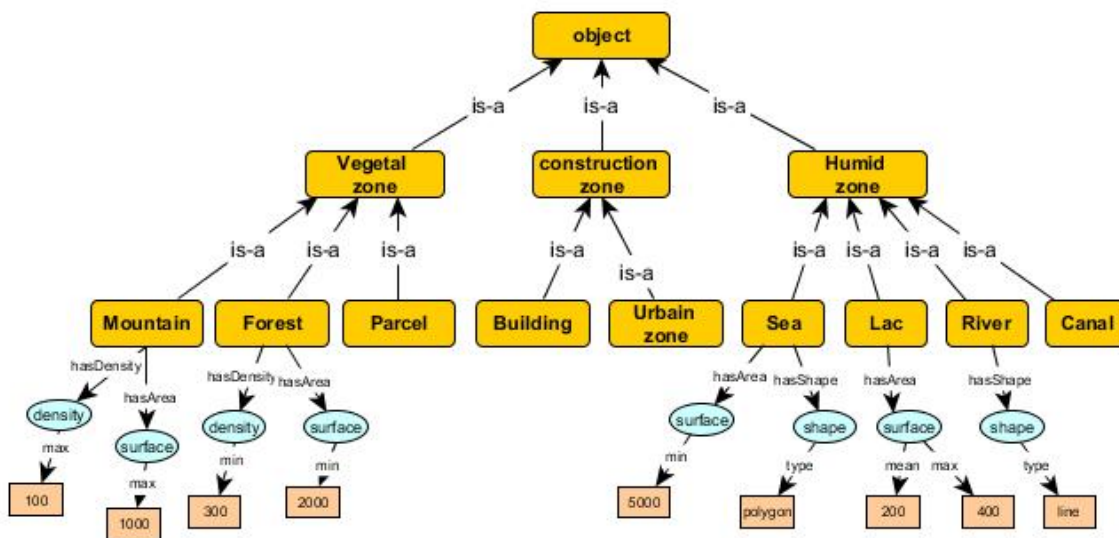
object

is-a
is-a
is-a

Vegetal zone

construction zone

Humid zone

is-a
is-a
is-a

is-a
is-a

is-a
is-a
is-a
is-a

Mountain
Forest
Parcel
Building
Urbain zone
Sea
Lac
River
Canal

hasDensity
hasArea
hasDensity
hasArea
hasArea
hasShape
hasArea
hasShape

density
surface
density
surface
surface
shape
surface
shape

max
max
min
min
min
type
mean
max
type

100
1000
300
2000
5000
polygon
200
400
line